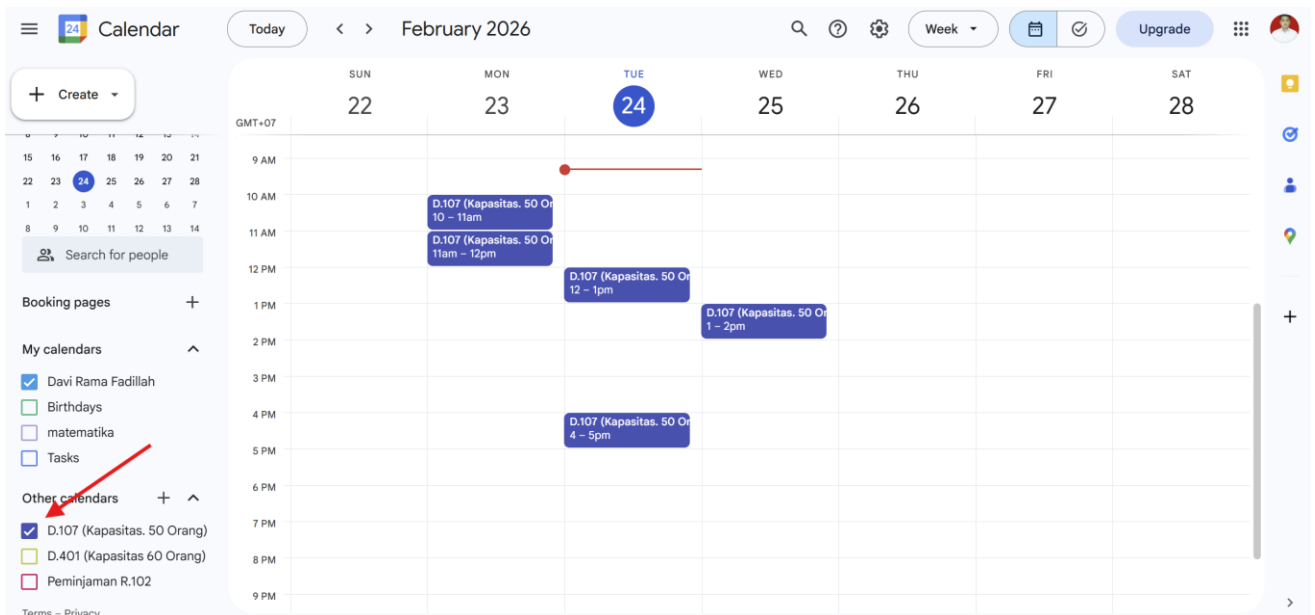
Calendar

Today

February 2026

Week

Upgrade

Create

15 16 17 18 19 20 21
22 23 24 25 26 27 28
1 2 3 4 5 6 7
8 9 10 11 12 13 14

Search for people

Booking pages

My calendars

Davi Rama Fadillah
Birthdays
matematika
Tasks

Other calendars

D.107 (Kapasitas. 50 Orang)
D.401 (Kapasitas 60 Orang)
Peminjaman R.102

Terms – Privacy

| GMT+07 | SUN 22 | MON 23 | TUE 24 | WED 25 | THU 26 | FRI 27 | SAT 28 |
|---|---|---|---|---|---|---|---|
| 9 AM | | | | | | | |
| 10 AM | | D.107 (Kapasitas. 50 Or 10 – 11am | | | | | |
| 11 AM | | D.107 (Kapasitas. 50 Or 11am – 12pm | | | | | |
| 12 PM | | | D.107 (Kapasitas. 50 Or 12 – 1pm | | | | |
| 1 PM | | | | D.107 (Kapasitas. 50 Or 1 – 2pm | | | |
| 2 PM | | | | | | | |
| 3 PM | | | | | | | |
| 4 PM | | | D.107 (Kapasitas. 50 Or 4 – 5pm | | | | |
| 5 PM | | | | | | | |
| 6 PM | | | | | | | |
| 7 PM | | | | | | | |
| 8 PM | | | | | | | |
| 9 PM | | | | | | | |